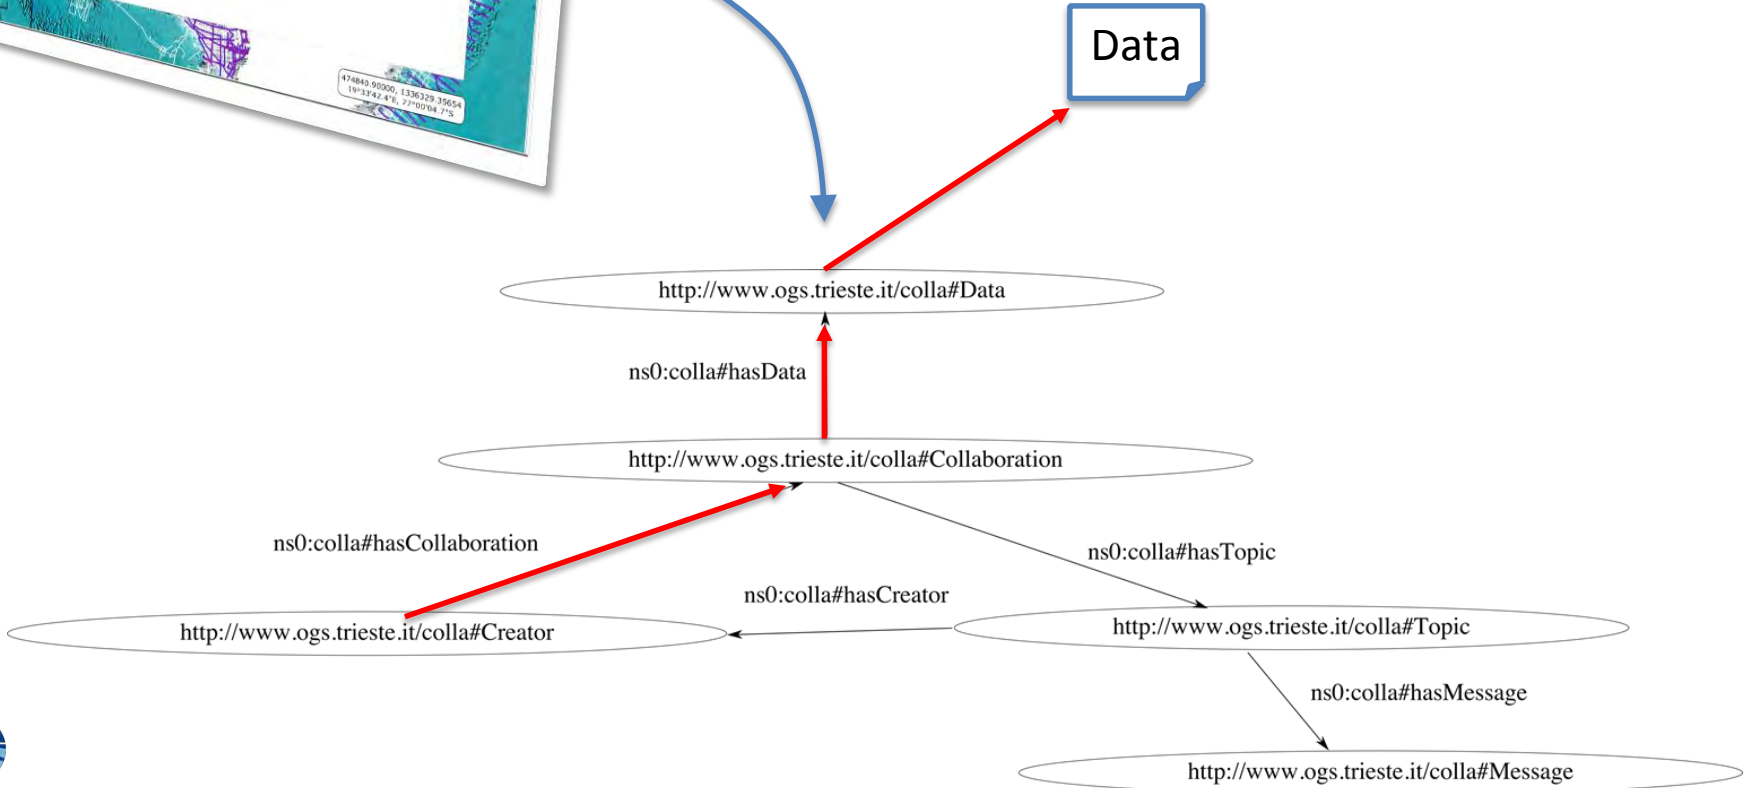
474840.90000, 1336329.35654
19°33'42.4"E, 77°00'04.7"S

Data

http://www.ogs.trieste.it/colla#Data

ns0:colla#hasData

http://www.ogs.trieste.it/colla#Collaboration

ns0:colla#hasCollaboration

ns0:colla#hasTopic

ns0:colla#hasCreator

http://www.ogs.trieste.it/colla#Creator

http://www.ogs.trieste.it/colla#Topic

ns0:colla#hasMessage

http://www.ogs.trieste.it/colla#Message